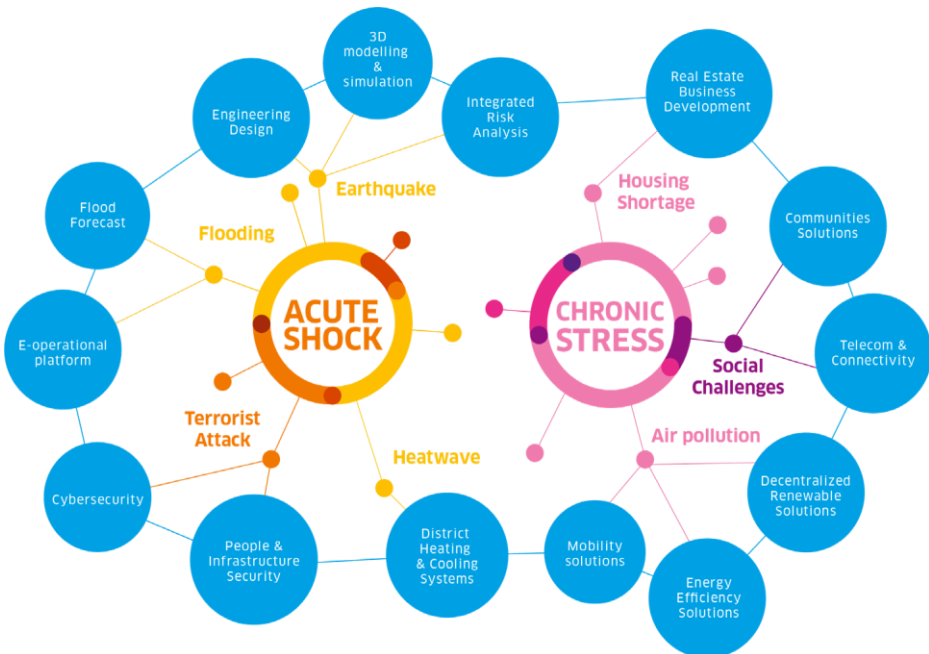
3D modelling & simulation

Engineering Design

Integrated Risk Analysis

Real Estate Business Development

Flood Forecast

Earthquake

Housing Shortage

Flooding

Communities Solutions

ACUTE SHOCK

CHRONIC STRESS

E-operational platform

Telecom & Connectivity

Social Challenges

Terrorist Attack

Air pollution

Heatwave

Cybersecurity

Decentralized Renewable Solutions

People & Infrastructure Security

District Heating & Cooling Systems

Mobility solutions

Energy Efficiency Solutions